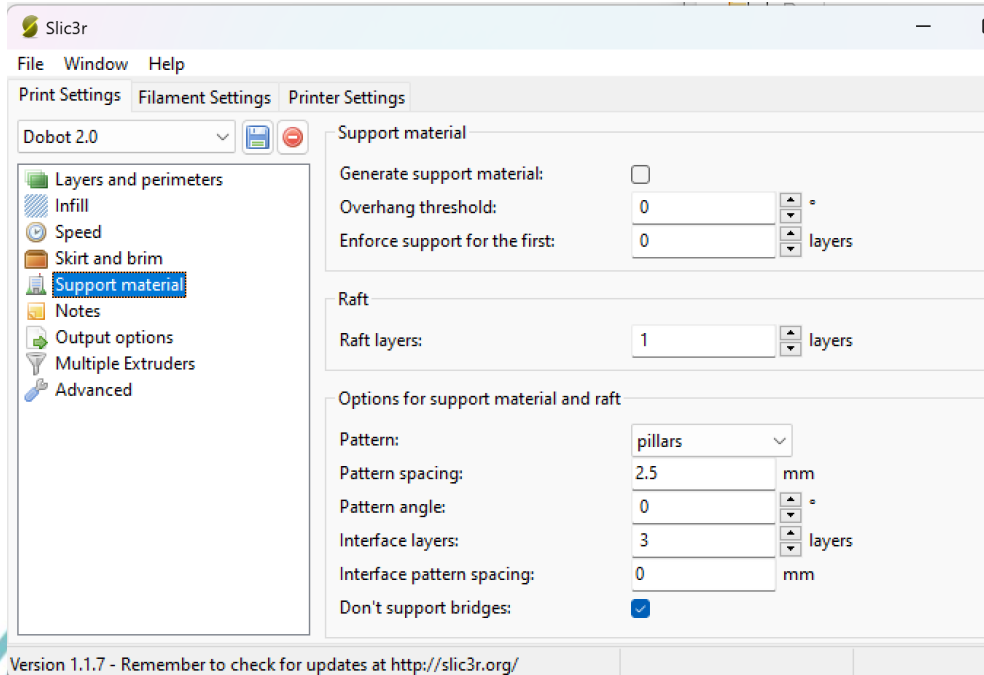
Slic3r

File Window Help

Print Settings Filament Settings Printer Settings

Dobot 2.0

Layers and perimeters
Infill
Speed
Skirt and brim
Support material
Notes
Output options
Multiple Extruders
Advanced

Support material

Generate support material:
Overhang threshold: 0 °
Enforce support for the first: 0 layers

Raft

Raft layers: 1 layers

Options for support material and raft

Pattern: pillars
Pattern spacing: 2.5 mm
Pattern angle: 0 °
Interface layers: 3 layers
Interface pattern spacing: 0 mm
Don't support bridges:

Version 1.1.7 - Remember to check for updates at http://slic3r.org/